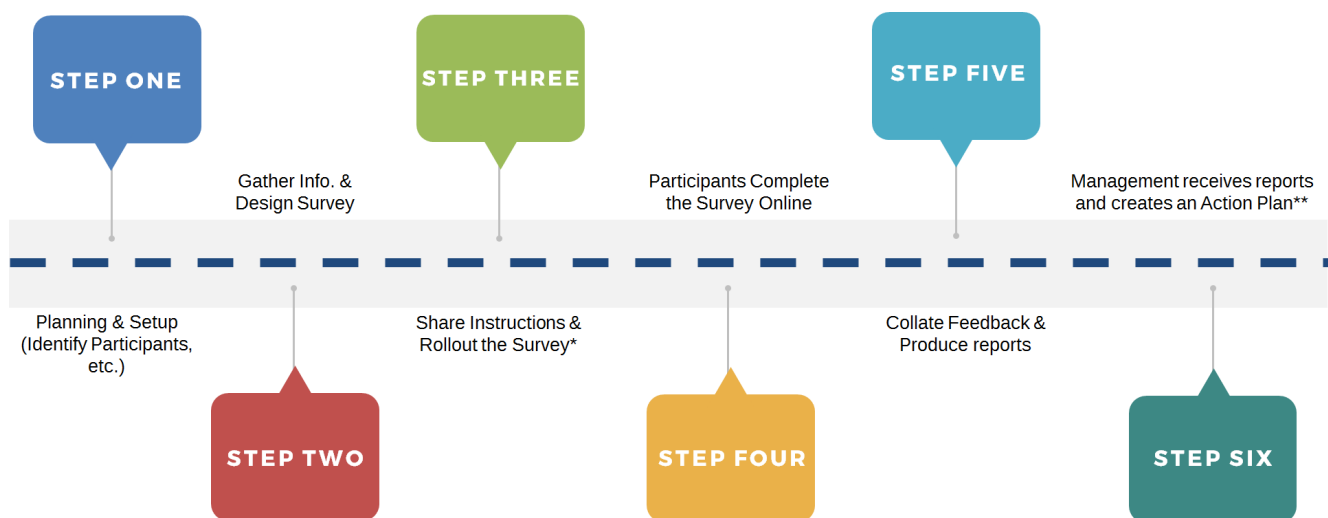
STEP ONE

Planning & Setup (Identify Participants, etc.)

STEP TWO

Gather Info. & Design Survey

STEP THREE

Share Instructions & Rollout the Survey*

STEP FOUR

Participants Complete the Survey Online

STEP FIVE

Collate Feedback & Produce reports

STEP SIX

Management receives reports and creates an Action Plan**